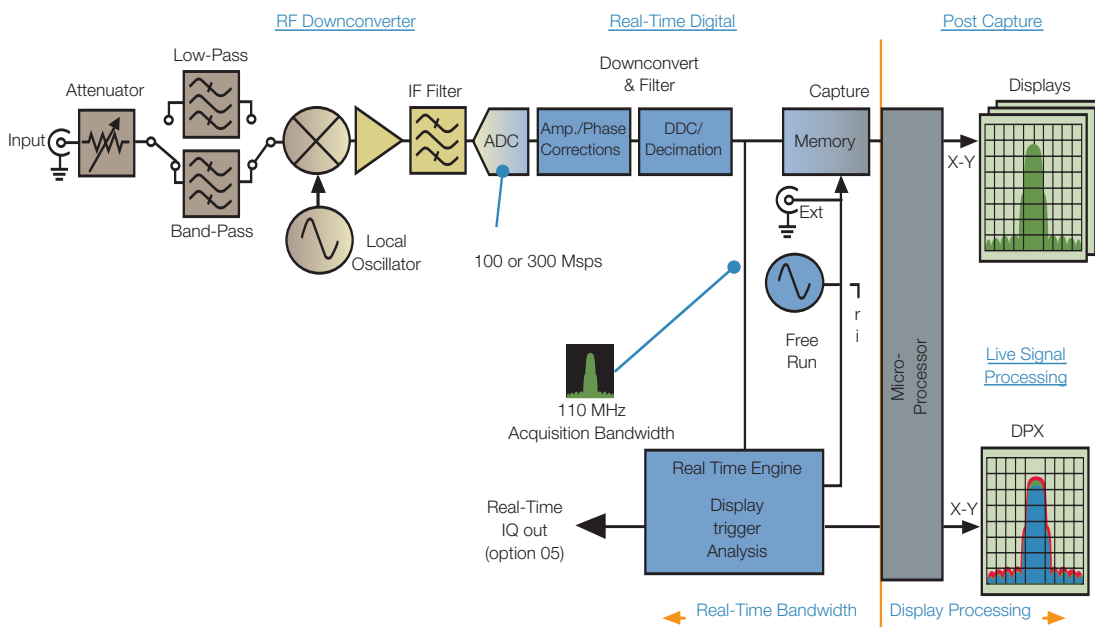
RF Downconverter

Real-Time Digital

Post Capture

Low-Pass

Attenuator

Input

Band-Pass

Local Oscillator

IF Filter

ADC

100 or 300 Msps

Downconvert & Filter

Amp./Phase Corrections

DDC/ Decimation

Capture

Memory

Ext

Free Run

r i

Displays

X-Y

Micro-Processor

Live Signal Processing

DPX

X-Y

110 MHz Acquisition Bandwidth

Real-Time IQ out (option 05)

Real Time Engine

Display trigger Analysis

Real-Time Bandwidth

Display Processing